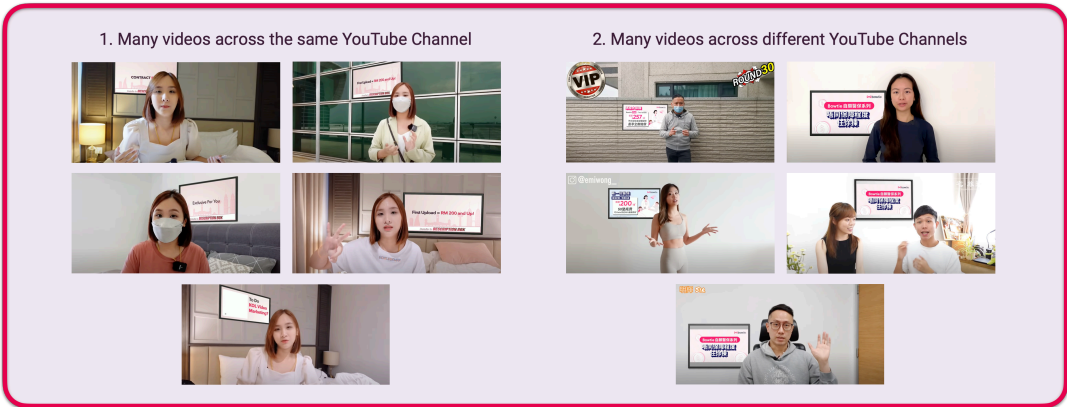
1. Many videos across the same YouTube Channel

CONTRACT

Exclusive For You

Find Upload = RM 200 and Up!

To Do KOL Video Marketing!

2. Many videos across different YouTube Channels

VIP

ROUND 30

@wniwong

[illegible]